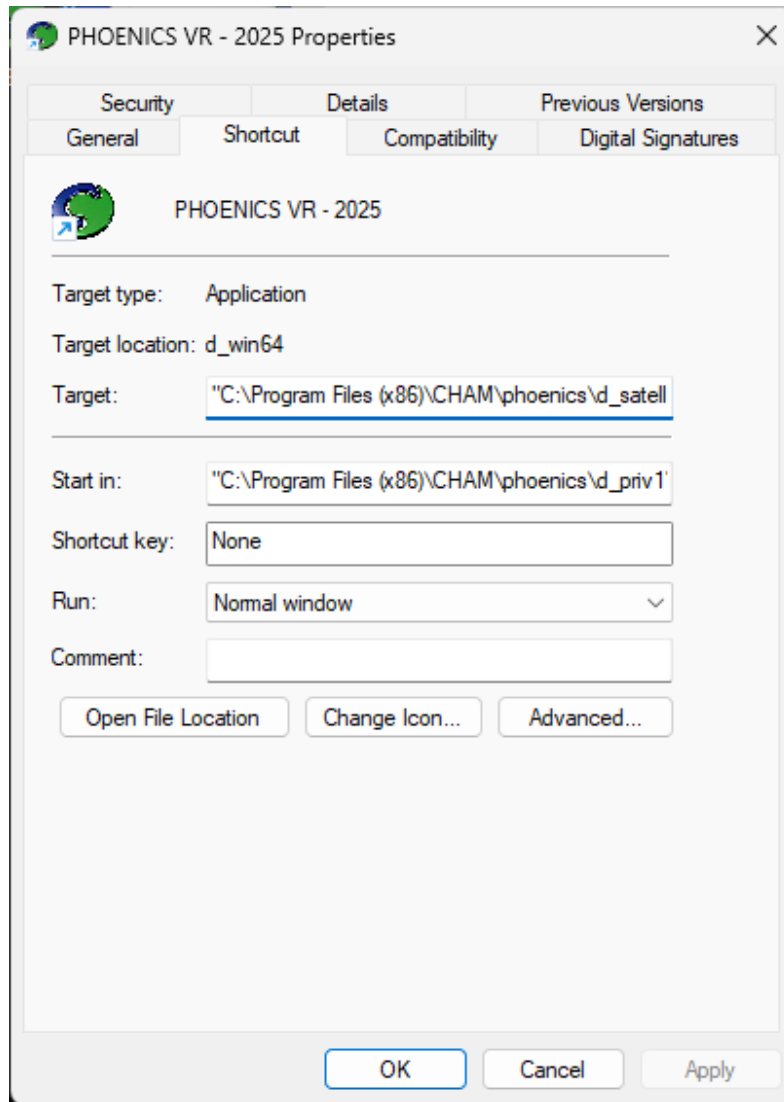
PHOENICS VR - 2025 Properties

Security | Details | Previous Versions
General | Shortcut | Compatibility | Digital Signatures

PHOENICS VR - 2025

Target type: Application

Target location: d_win64

Target: "C:\Program Files (x86)\CHAM\phoenics\d_satell

Start in: "C:\Program Files (x86)\CHAM\phoenics\d_priv1

Shortcut key: None

Run: Normal window

Comment:

Open File Location
Change Icon...
Advanced...

OK
Cancel
Apply